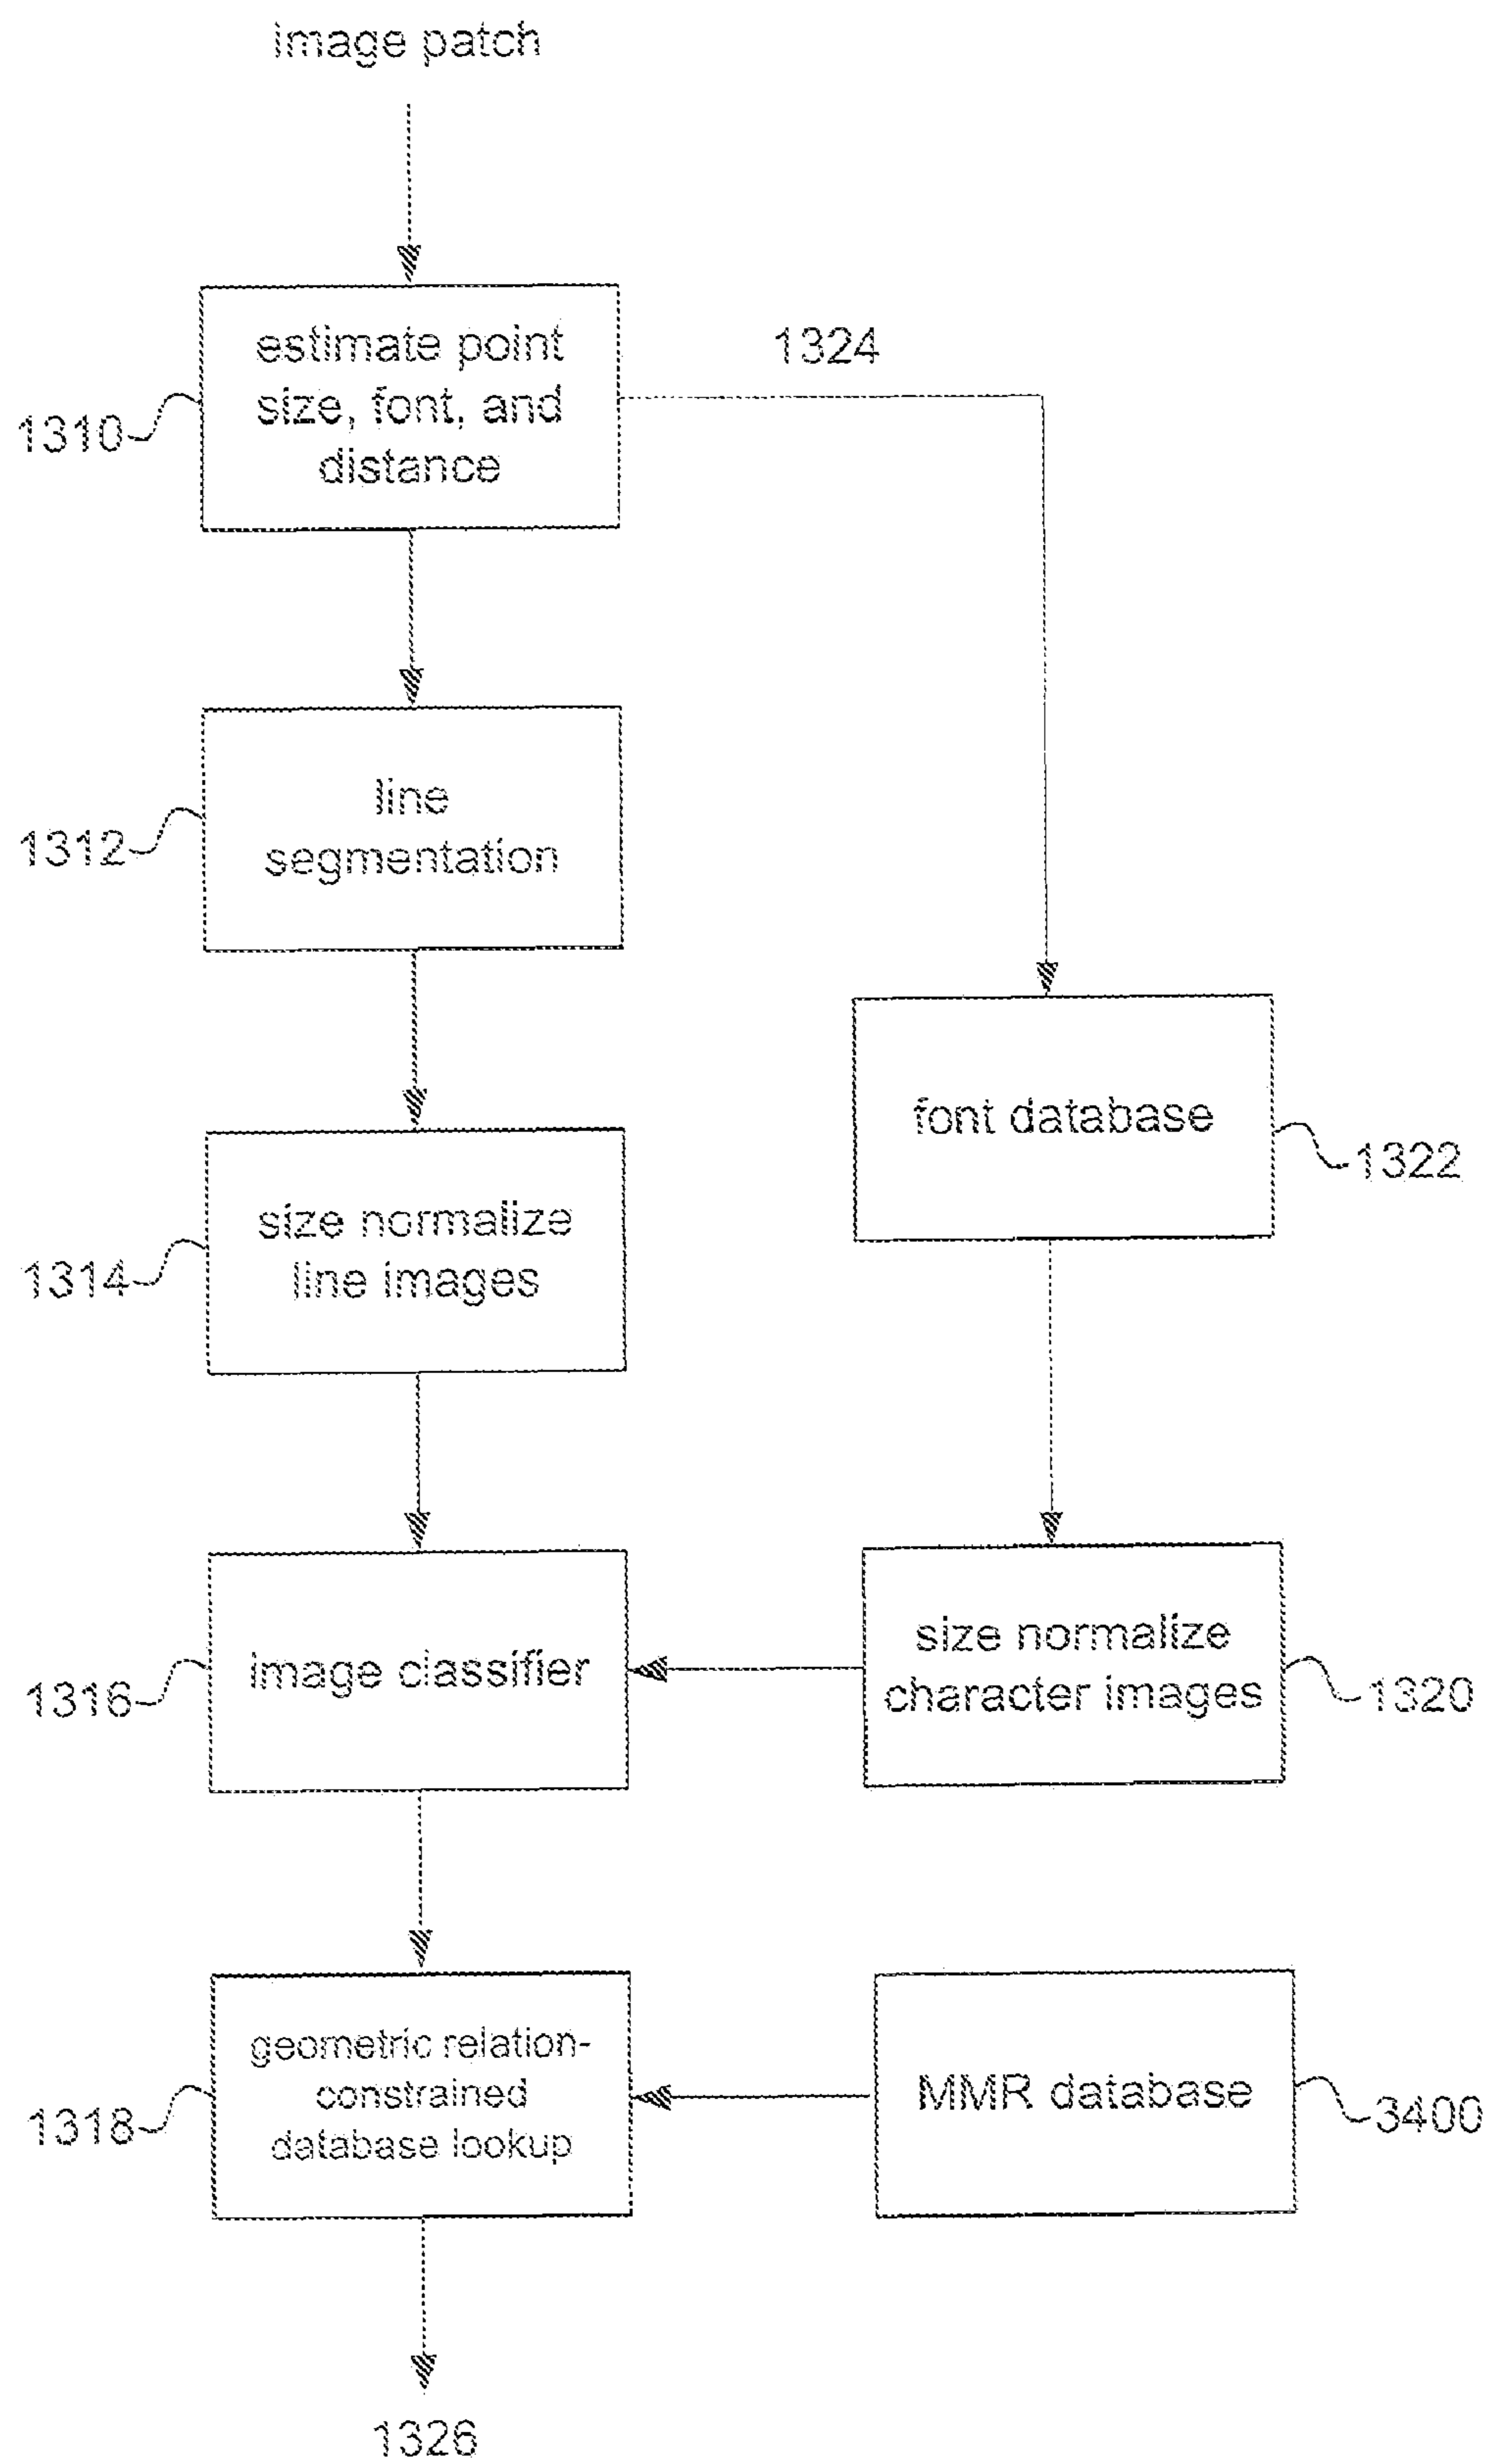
image patch

1310

estimate point size, font, and distance

1324

1312

line segmentation

font database

1322

1314

size normalize line images

1316

image classifier

size normalize character images

1320

1318

geometric relation-constrained database lookup

MMR database

3400

1326